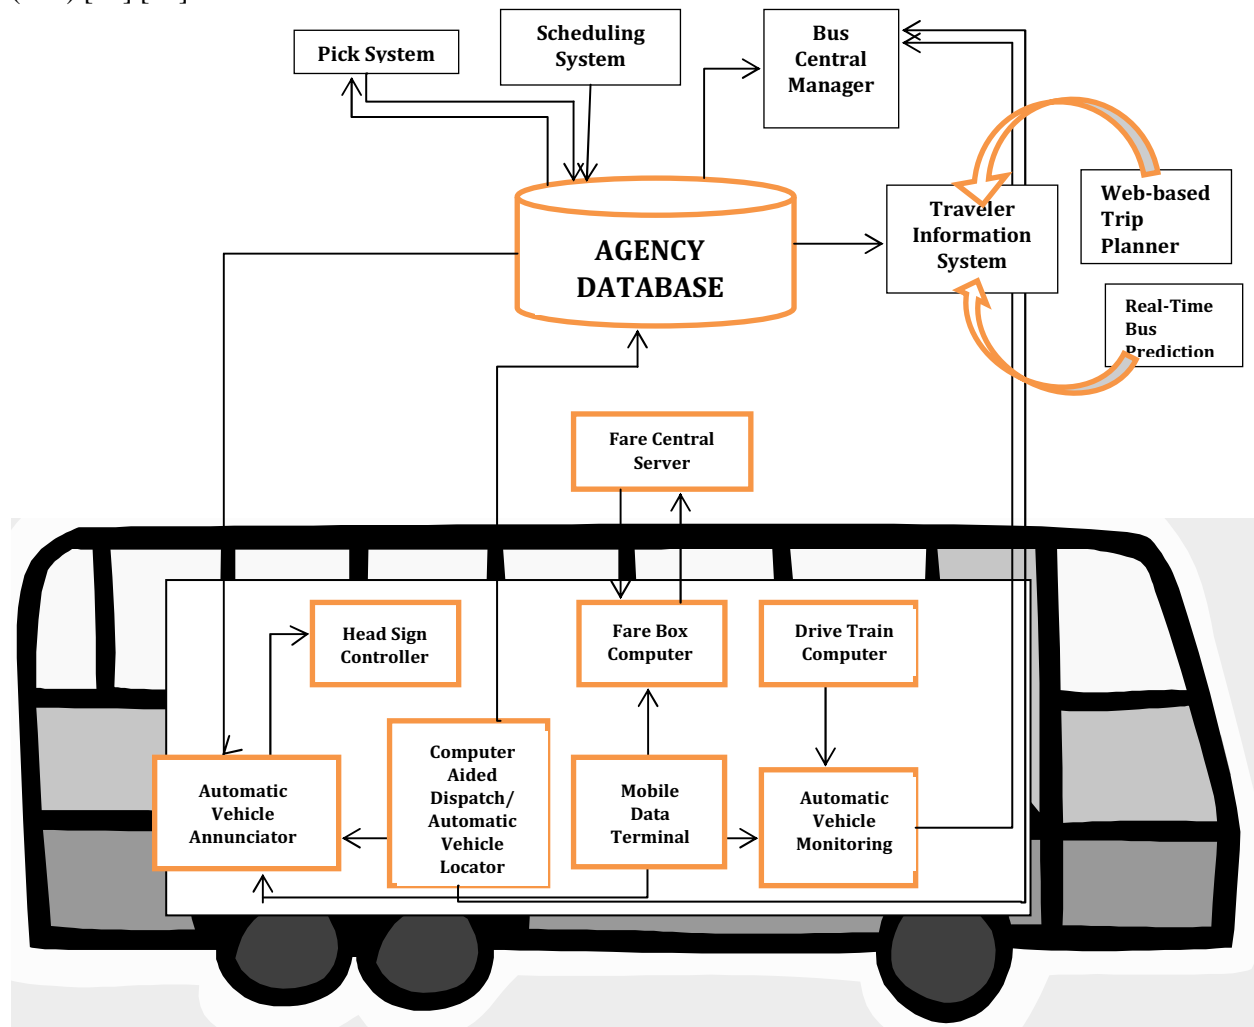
Pick System

Scheduling System

Bus Central Manager

AGENCY DATABASE

Traveler Information System

Web-based Trip Planner

Real-Time Bus Prediction

Fare Central Server

Head Sign Controller

Fare Box Computer

Drive Train Computer

Automatic Vehicle Annunciator

Computer Aided Dispatch/ Automatic Vehicle Locator

Mobile Data Terminal

Automatic Vehicle Monitoring